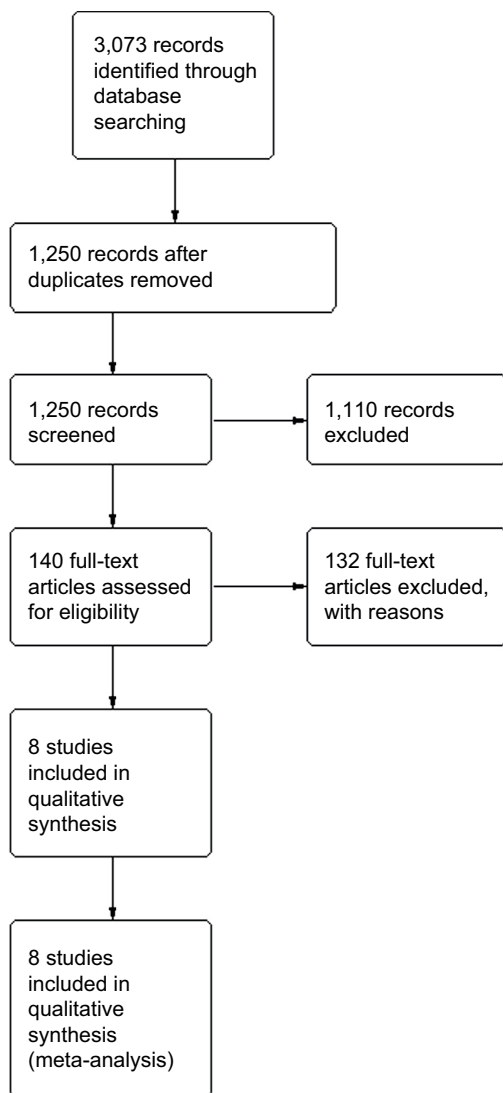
3,073 records identified through database searching

1,250 records after duplicates removed

1,250 records screened

1,110 records excluded

140 full-text articles assessed for eligibility

132 full-text articles excluded, with reasons

8 studies included in qualitative synthesis

8 studies included in qualitative synthesis (meta-analysis)